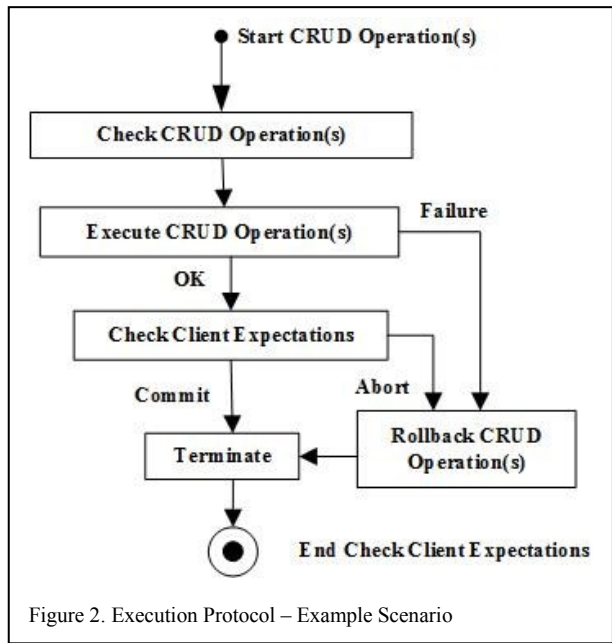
Start CRUD Operation(s)

Check CRUD Operation(s)

Execute CRUD Operation(s)

Failure

OK

Check Client Expectations

Abort

Commit

Terminate

Rollback CRUD Operation(s)

End Check Client Expectations

Figure 2. Execution Protocol – Example Scenario